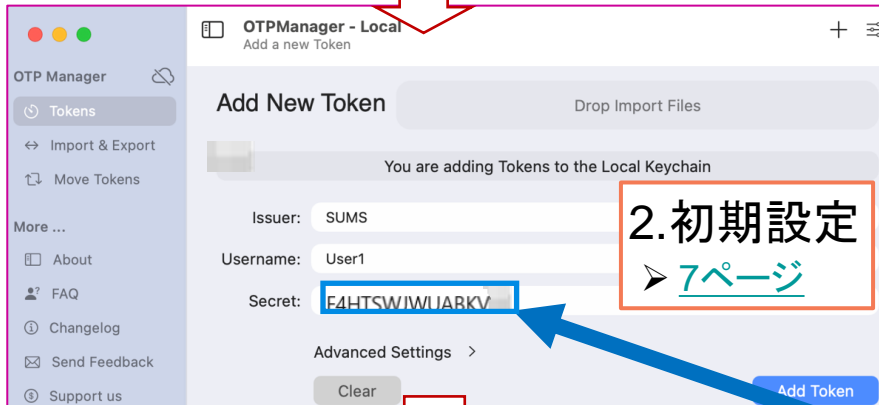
OTPManager - Local
Add a new Token

OTP Manager
Tokens
Import & Export
Move Tokens
More ...
About
FAQ
Changelog
Send Feedback
Support us

Add New Token
Drop Import Files
You are adding Tokens to the Local Keychain
Issuer: SUMS
Username: User1
Secret: F4HTSWJWUABKV
Advanced Settings >
Clear
Add Token

2.初期設定
➢ 7ページ